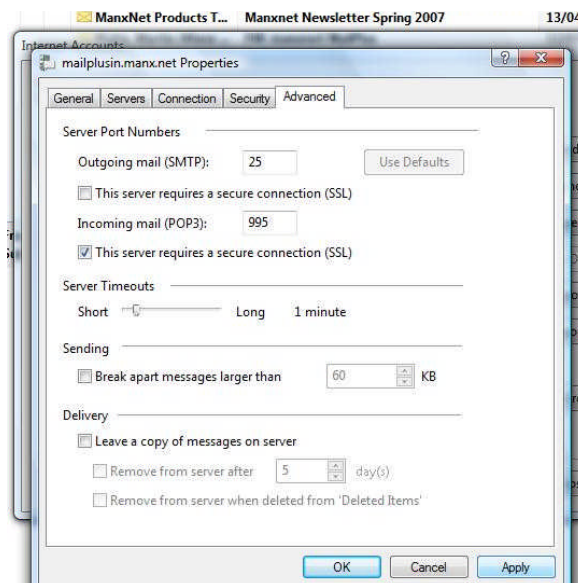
ManxNet Products T... Manxnet Newsletter Spring 2007 13/04

Internet Accounts

mailplusin.manx.net Properties

General Servers Connection Security Advanced

Server Port Numbers

Outgoing mail (SMTP): 25 Use Defaults

This server requires a secure connection (SSL)

Incoming mail (POP3): 995

This server requires a secure connection (SSL)

Server Timeouts

Short Long 1 minute

Sending

Break apart messages larger than 60 KB

Delivery

Leave a copy of messages on server

Remove from server after 5 day(s)

Remove from server when deleted from 'Deleted Items'

OK Cancel Apply